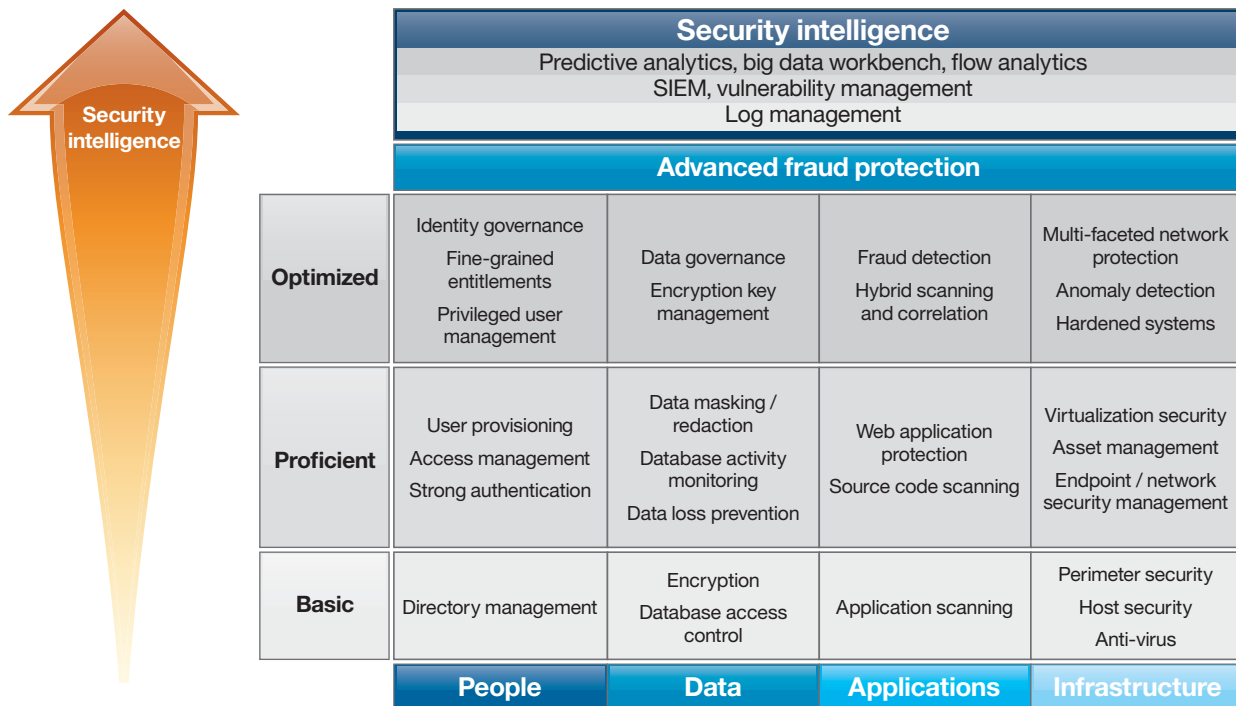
Security intelligence

Security intelligence

Predictive analytics, big data workbench, flow analytics

SIEM, vulnerability management

Log management

Advanced fraud protection

| | People | Data | Applications | Infrastructure |
|---|---|---|---|---|
| Optimized | Identity governance<br>Fine-grained entitlements<br>Privileged user management | Data governance<br>Encryption key management | Fraud detection<br>Hybrid scanning and correlation | Multi-faceted network protection<br>Anomaly detection<br>Hardened systems |
| Proficient | User provisioning<br>Access management<br>Strong authentication | Data masking / redaction<br>Database activity monitoring<br>Data loss prevention | Web application protection<br>Source code scanning | Virtualization security<br>Asset management<br>Endpoint / network security management |
| Basic | Directory management | Encryption<br>Database access control | Application scanning | Perimeter security<br>Host security<br>Anti-virus |